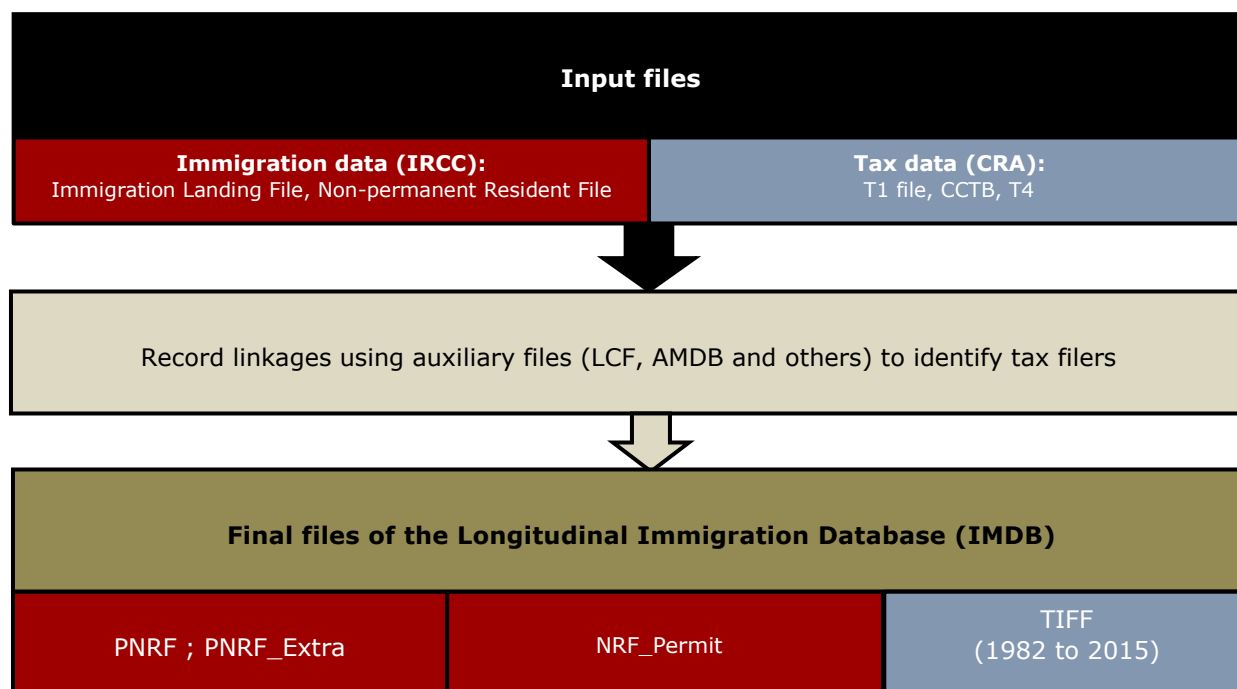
Input files

Immigration data (IRCC):
Immigration Landing File, Non-permanent Resident File

Tax data (CRA):
T1 file, CCTB, T4

Record linkages using auxiliary files (LCF, AMDB and others) to identify tax filers

Final files of the Longitudinal Immigration Database (IMDB)

PNRF ; PNRF_Extra

NRF_Permit

TIFF
(1982 to 2015)